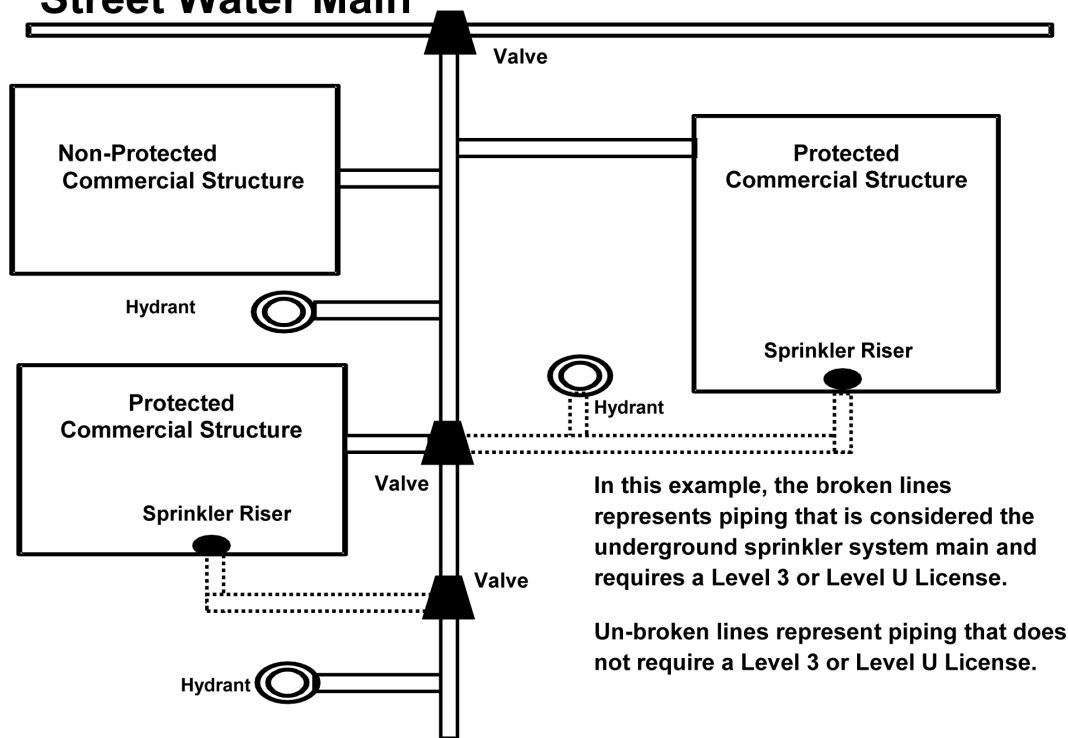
Street Water Main

Valve

Non-Protected Commercial Structure

Protected Commercial Structure

Hydrant

Sprinkler Riser

Hydrant

Protected Commercial Structure

Valve

Sprinkler Riser

Valve

In this example, the broken lines represents piping that is considered the underground sprinkler system main and requires a Level 3 or Level U License.

Un-broken lines represent piping that does not require a Level 3 or Level U License.

Hydrant